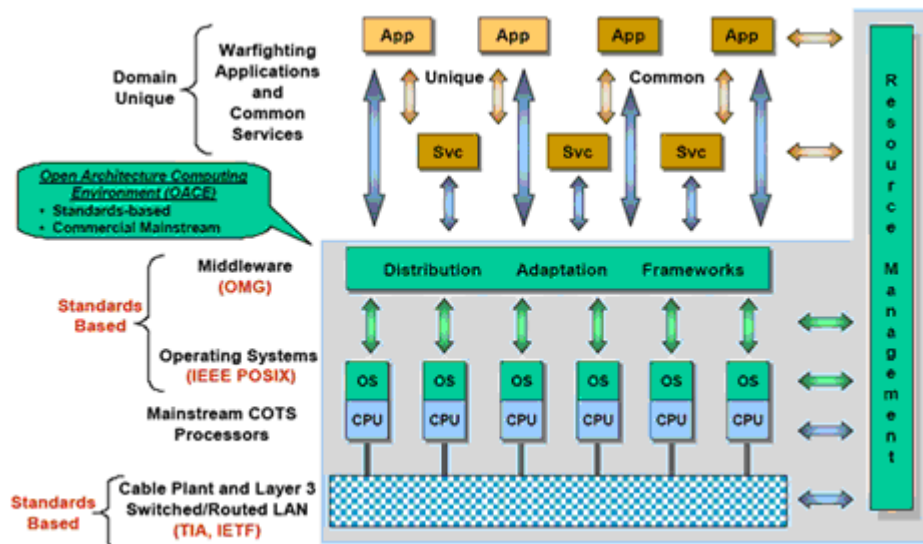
Domain Unique

Warfighting Applications and Common Services

App
App
App
App

Unique
Common

Svc
Svc
Svc

Resource Management

Open Architecture Computing Environment (OACE)
• Standards-based
• Commercial Mainstream

Standards Based

Middleware (OMG)

Distribution Adaptation Frameworks

Operating Systems (IEEE POSIX)

OS
OS
OS
OS
OS
OS

CPU
CPU
CPU
CPU
CPU
CPU

Mainstream COTS Processors

Standards Based

Cable Plant and Layer 3 Switched/Routed LAN (TIA, IETF)